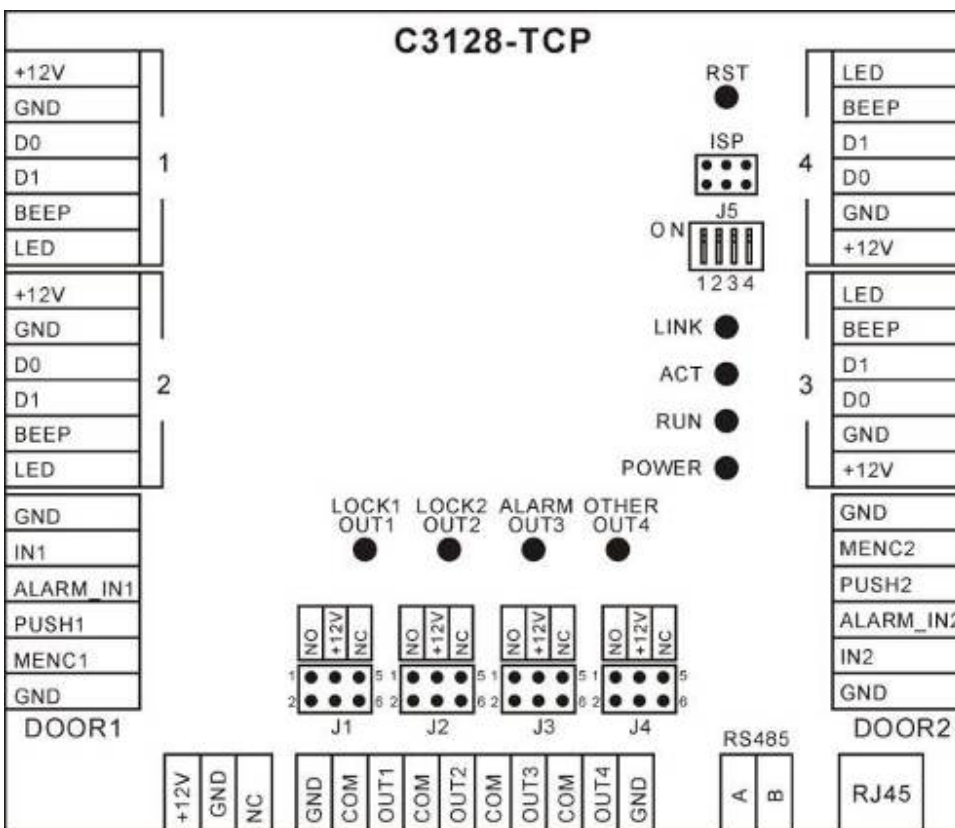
C3128-TCP

+12V
GND
D0
D1
BEEP
LED
1

+12V
GND
D0
D1
BEEP
LED
2

GND
IN1
ALARM_IN1
PUSH1
MENC1
GND
DOOR1

RST
ISP
J5
ON
1234
LINK
ACT
RUN
POWER

4
LED
BEEP
D1
D0
GND
+12V

3
LED
BEEP
D1
D0
GND
+12V

GND
MENC2
PUSH2
ALARM_IN2
IN2
GND
DOOR2

LOCK1 OUT1
LOCK2 OUT2
ALARM OUT3
OTHER OUT4

NO +12V NC
1 5
2 6
J1

NO +12V NC
1 5
2 6
J2

NO +12V NC
1 5
2 6
J3

NO +12V NC
1 5
2 6
J4

+12V GND NC

GND COM OUT1 COM OUT2 COM OUT3 COM OUT4 GND

RS485
A B

RJ45